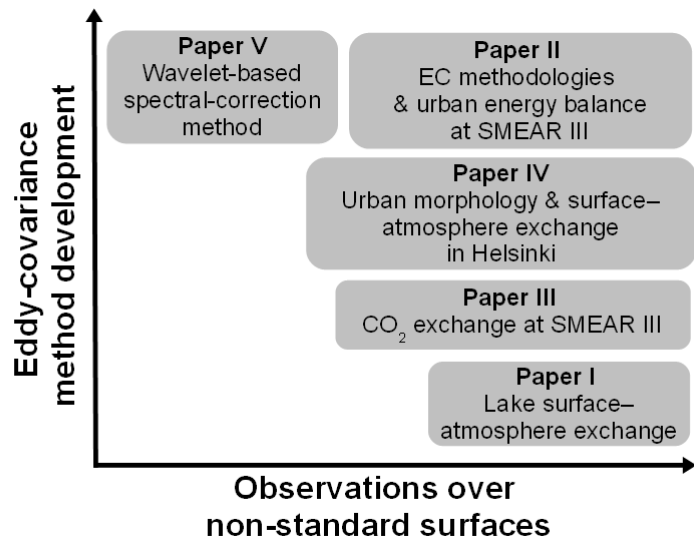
Eddy-covariance method development

Paper V
Wavelet-based spectral-correction method

Paper II
EC methodologies & urban energy balance at SMEAR III

Paper IV
Urban morphology & surface–atmosphere exchange in Helsinki

Paper III
$CO_2$ exchange at SMEAR III

Paper I
Lake surface–atmosphere exchange

Observations over non-standard surfaces